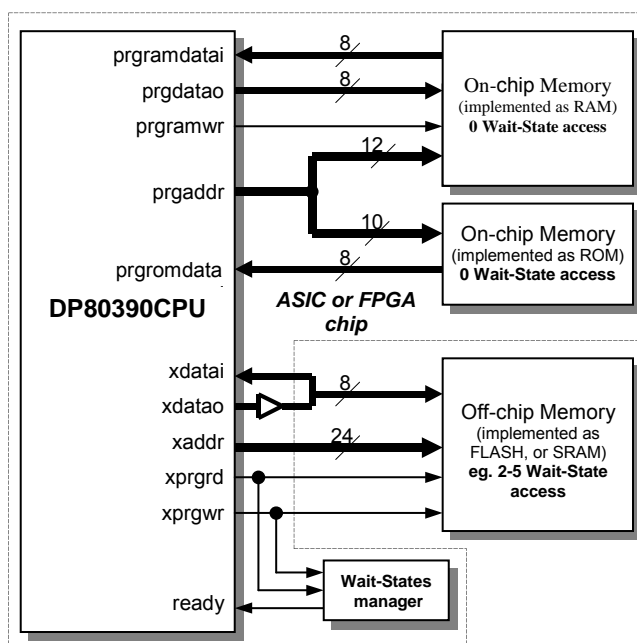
prgramdatai
8
prgdatao
8
prgramwr
On-chip Memory
(implemented as RAM)
0 Wait-State access
12
prgaddr
10
On-chip Memory
(implemented as ROM)
0 Wait-State access
prgromdata
8
DP80390CPU
ASIC or FPGA chip
xdatai
8
xdatao
xaddr
24
Off-chip Memory
(implemented as FLASH, or SRAM)
eg. 2-5 Wait-State access
xprgrd
xprgwr
Wait-States manager
ready